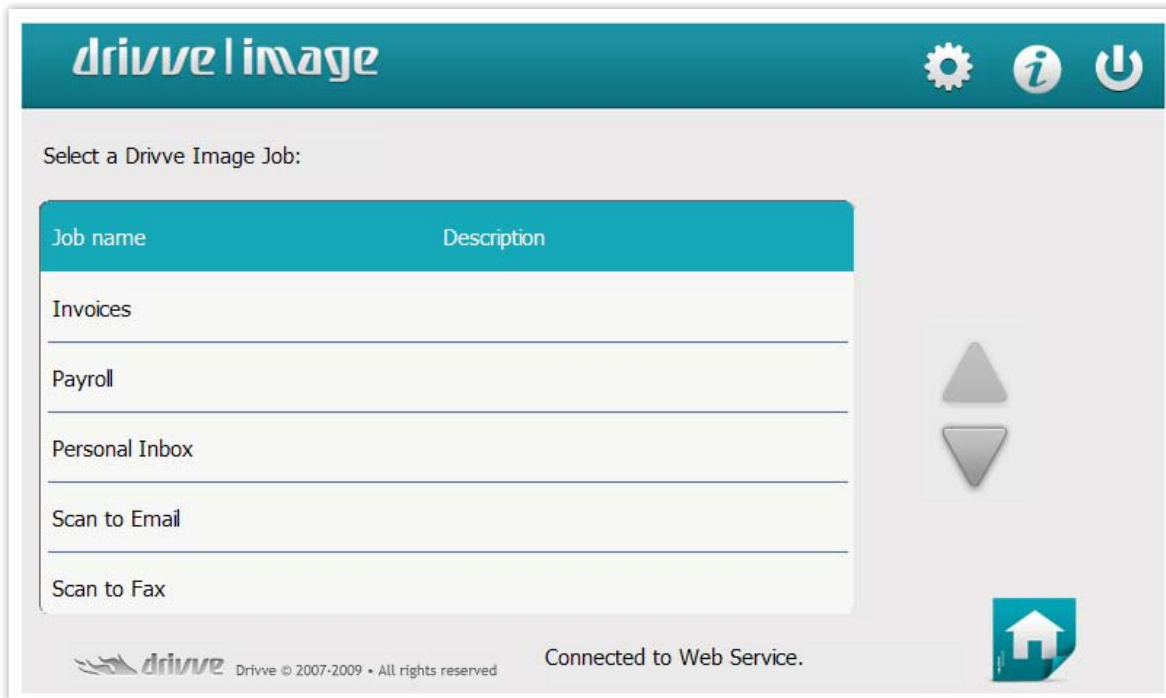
drivve | image

Select a Drivve Image Job:

| Job name | Description |
|---|---|
| Invoices | |
| Payroll | |
| Personal Inbox | |
| Scan to Email | |
| Scan to Fax | |

drivve Drivve © 2007-2009 • All rights reserved

Connected to Web Service.